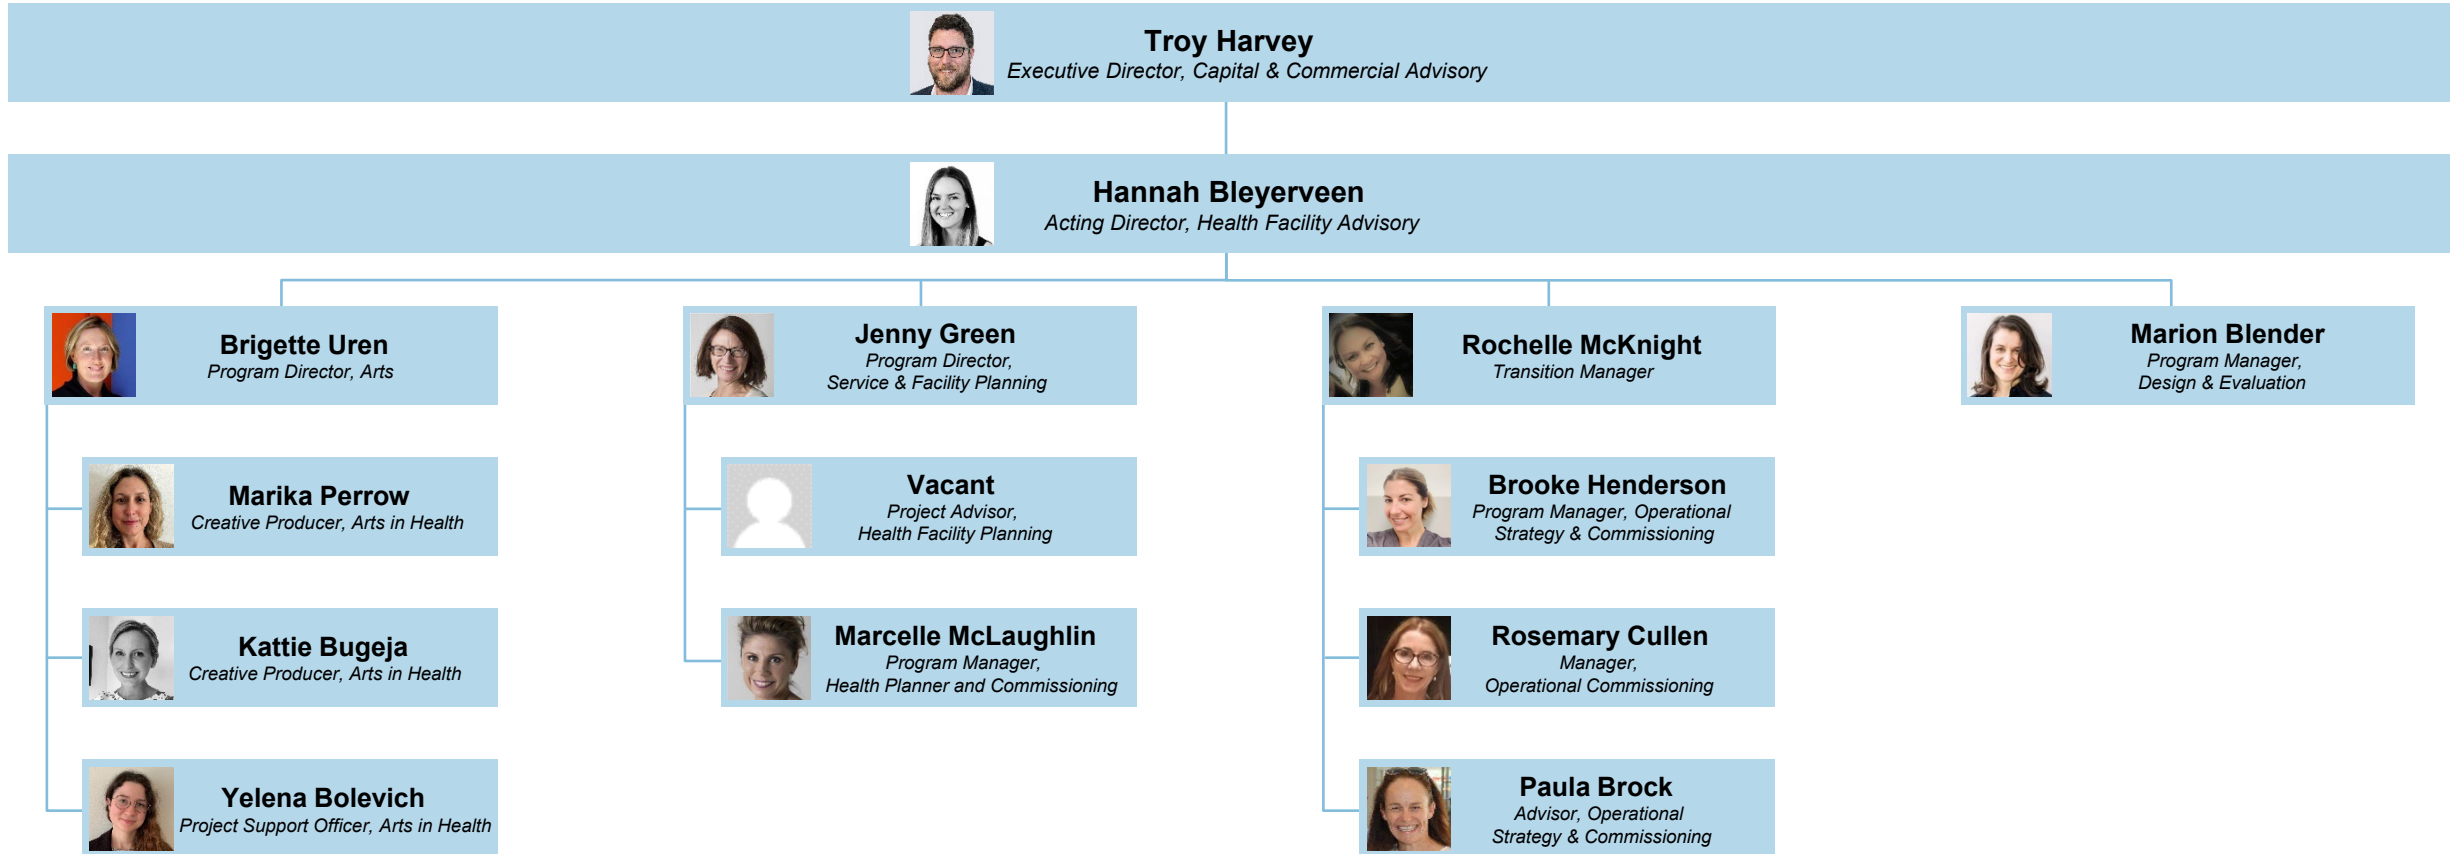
Troy Harvey
Executive Director, Capital & Commercial Advisory

Hannah Bleyerveen
Acting Director, Health Facility Advisory

Brigette Uren
Program Director, Arts

Marika Perrow
Creative Producer, Arts in Health

Kattie Bugeja
Creative Producer, Arts in Health

Yelena Bolevich
Project Support Officer, Arts in Health

Jenny Green
Program Director, Service & Facility Planning

Vacant
Project Advisor, Health Facility Planning

Marcelle McLaughlin
Program Manager, Health Planner and Commissioning

Rochelle McKnight
Transition Manager

Brooke Henderson
Program Manager, Operational Strategy & Commissioning

Rosemary Cullen
Manager, Operational Commissioning

Paula Brock
Advisor, Operational Strategy & Commissioning

Marion Blender
Program Manager, Design & Evaluation